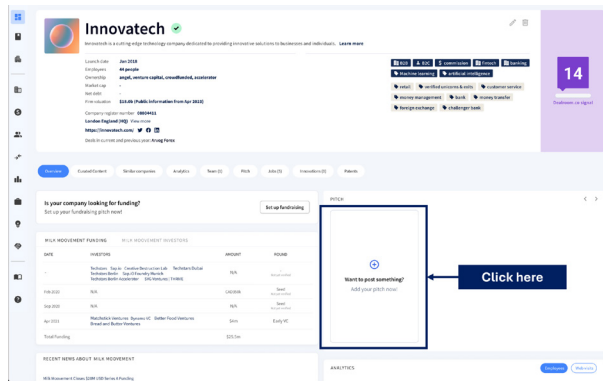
Innovatech

Innovatech is a cutting-edge technology company dedicated to providing innovative solutions to businesses and individuals. Learn more

Launch date Jan 2018
Employees 46 people
Ownership angel, venture capital, crowdfunded, accelerator
Market cap -
Net debt -
Firm valuation $18.0b (Public information from Apr 2023)

Company register number 08694411
London England (HQ) View more
https://innovatech.com/

Deals in current and previous year: Aruag Forex

B2B B2C commission fintech banking machine learning artificial intelligence

retail verified unicorns & exits customer service money management bank money transfer foreign exchange challenger bank

14
Dealroom.co signal

Overview Curated Content Similar companies Analytics Team (2) Pitch Jobs (5) Innovations (0) Patents

Is your company looking for funding?
Set up your fundraising pitch now!
Set up fundraising

MILK MOVEMENT FUNDING MILK MOVEMENT INVESTORS

| DATE | INVESTORS | AMOUNT | ROUND |
|---|---|---|---|
| - | Techstars Top.io Creative Destruction Lab Techstars Dubai Techstars Berlin Top10 Foundry Munich Techstars Berlin Accelerator DAI Ventures / FHIRA1 | N/A | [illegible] |
| Feb 2020 | N/A | CAD900k | Seed |
| Sept 2020 | N/A | N/A | Seed |
| Apr 2021 | Matchstick Ventures Bynamo VC Better Food Ventures Bread and Butter Ventures | $4m | Early VC |
| Total Funding | | $25.5m | |

RECENT NEWS ABOUT MILK MOVEMENT

Milk Movement Closes $28M USD Series A Funding

PITCH

Want to post something?
Add your pitch now!

Click here

ANALYTICS

Employees Webvisits